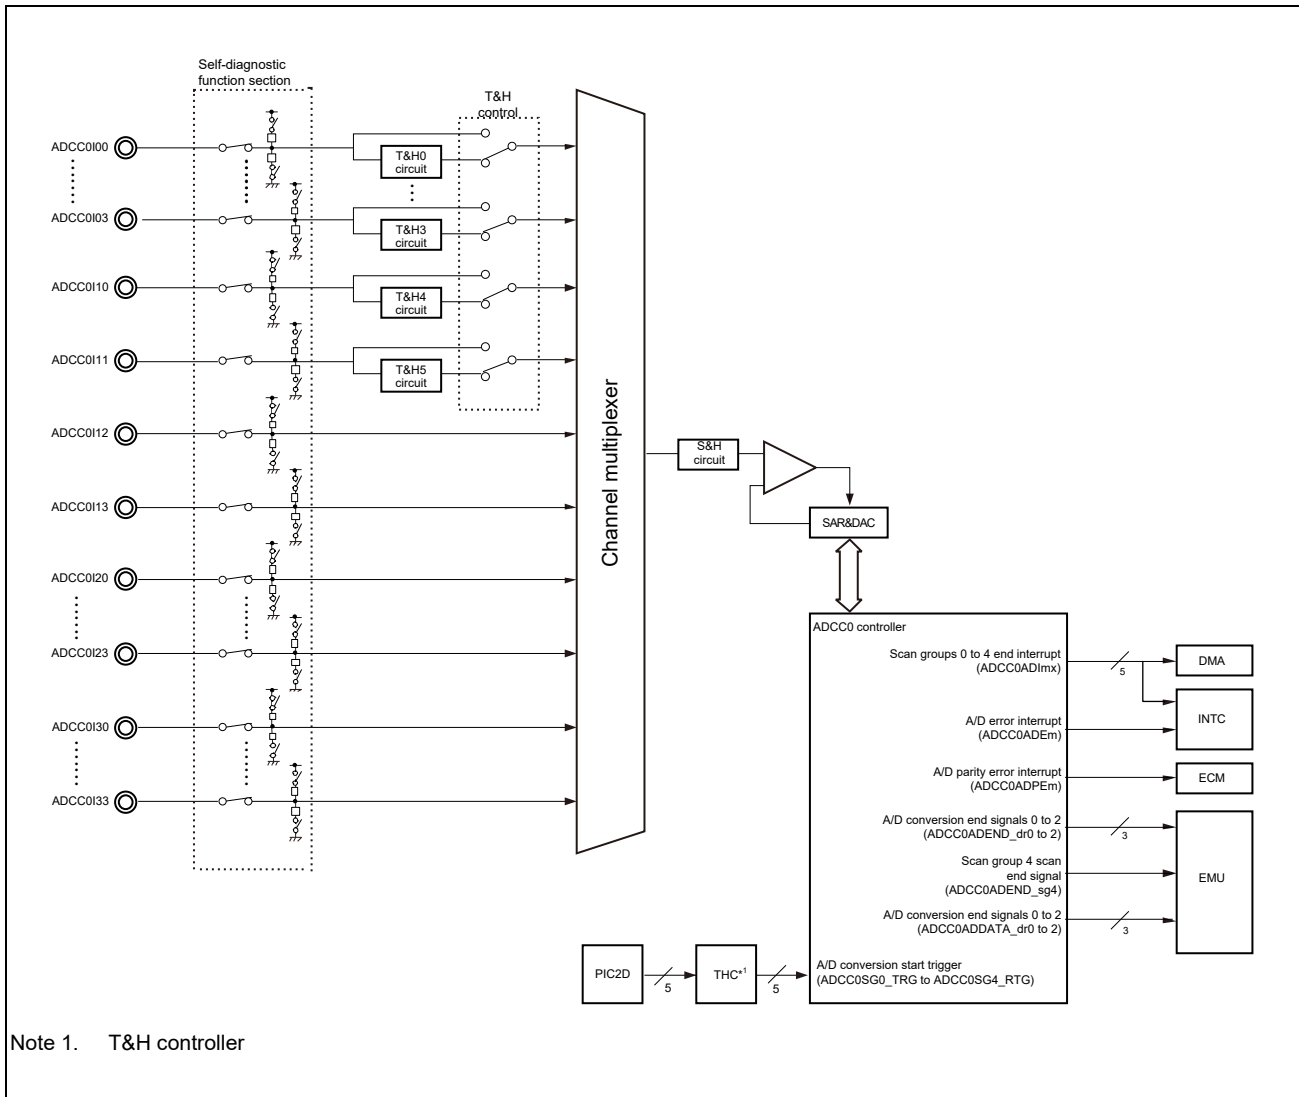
Self-diagnostic function section

T&H control

ADCC0I00
ADCC0I03
ADCC0I10
ADCC0I11
ADCC0I12
ADCC0I13
ADCC0I20
ADCC0I23
ADCC0I30
ADCC0I33

T&H0 circuit
T&H3 circuit
T&H4 circuit
T&H5 circuit

Channel multiplexer

S&H circuit

SAR&DAC

ADCC0 controller

Scan groups 0 to 4 end interrupt (ADCC0ADImx)
5
DMA
INTC

A/D error interrupt (ADCC0ADEm)

A/D parity error interrupt (ADCC0ADPEm)
ECM

A/D conversion end signals 0 to 2 (ADCC0ADEND_dr0 to 2)
3

Scan group 4 scan end signal (ADCC0ADEND_sg4)
EMU

A/D conversion end signals 0 to 2 (ADCC0ADDATA_dr0 to 2)
3

PIC2D
5
THC*1
5
A/D conversion start trigger (ADCC0SG0_TRG to ADCC0SG4_RTG)

Note 1. T&H controller